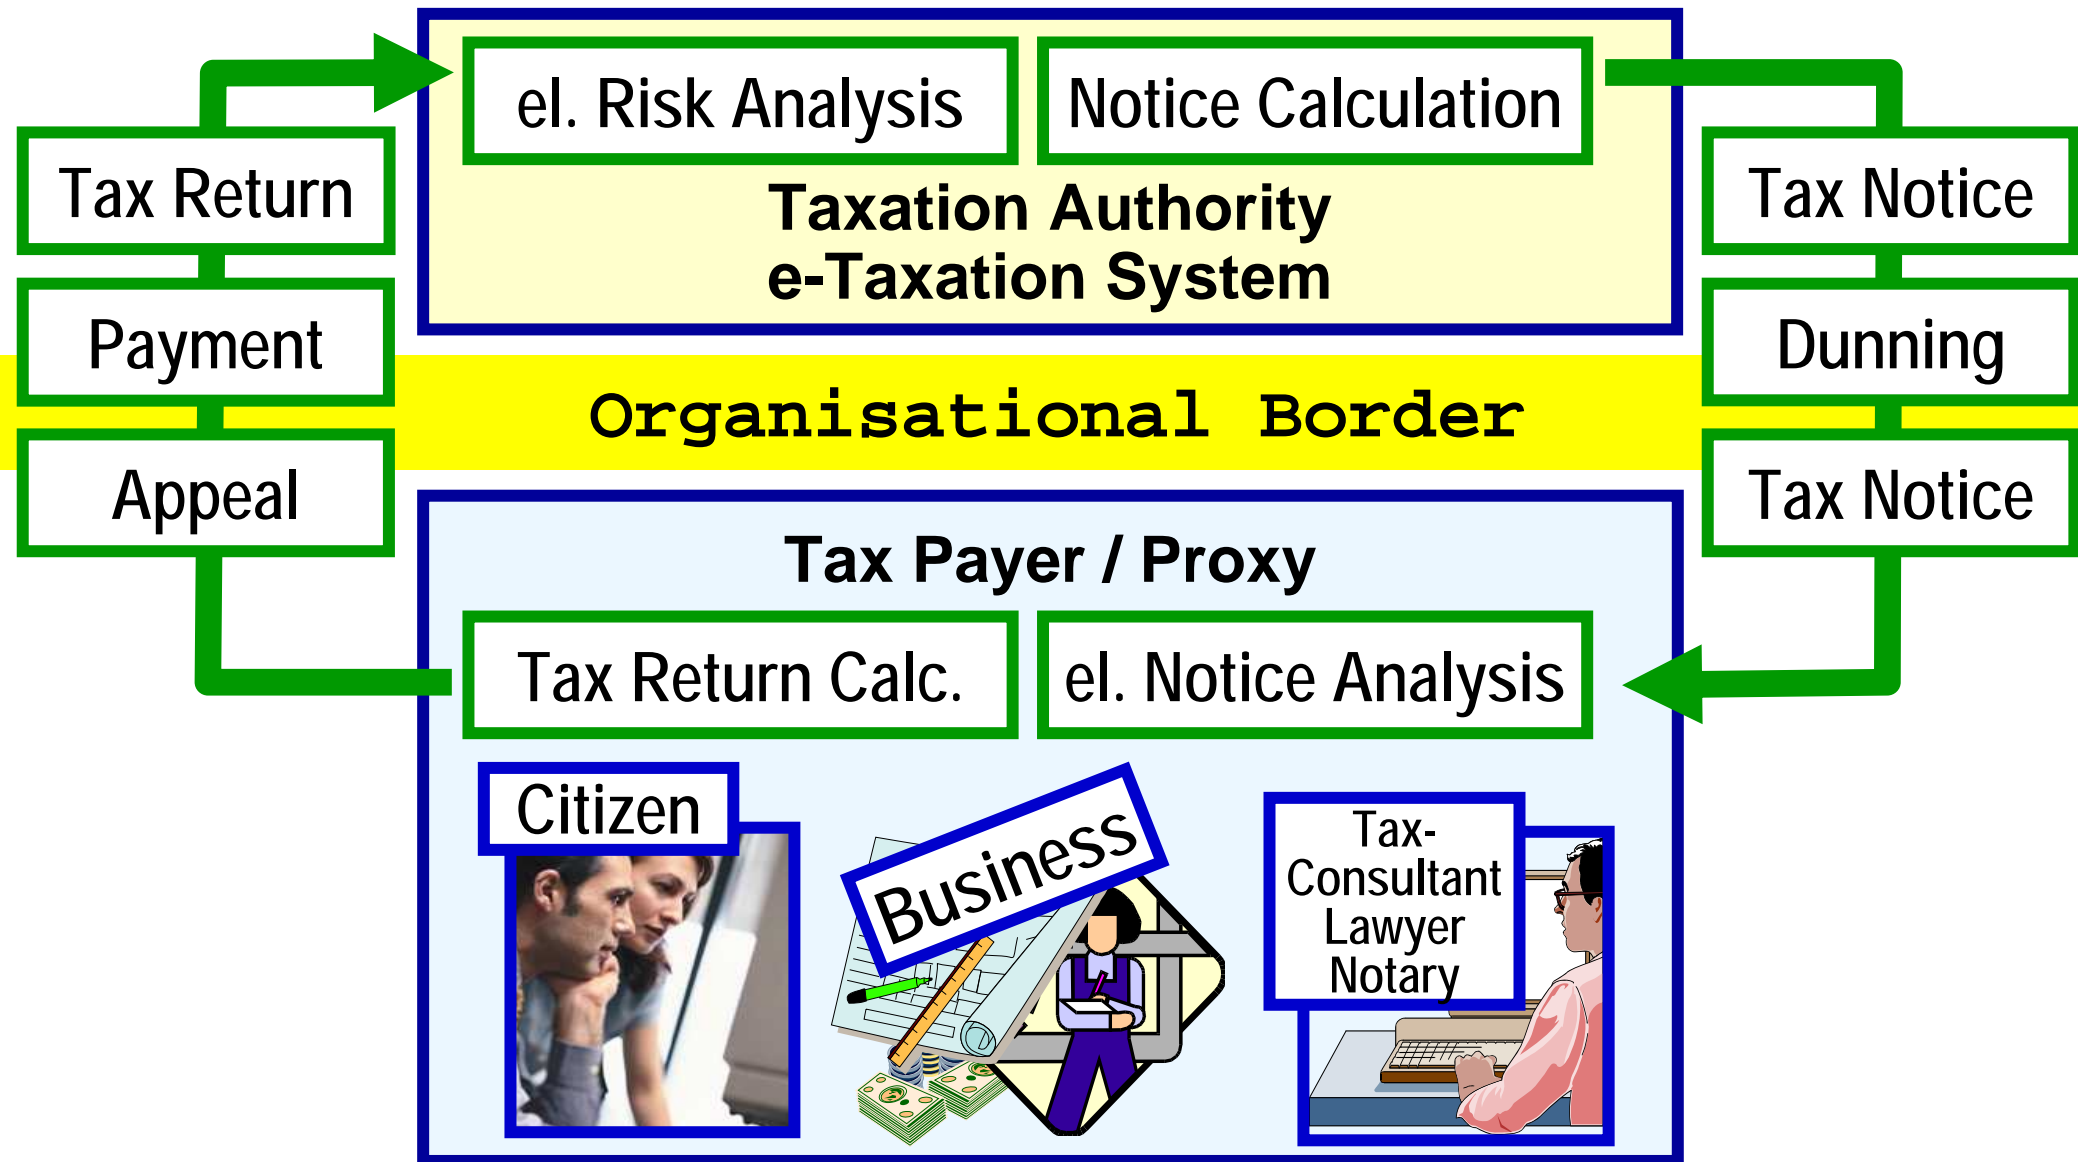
el. Risk Analysis

Notice Calculation

Taxation Authority
e-Taxation System

Tax Return

Payment

Appeal

Tax Notice

Dunning

Tax Notice

Organisational Border

Tax Payer / Proxy

Tax Return Calc.

el. Notice Analysis

Citizen

Business

Tax-
Consultant
Lawyer
Notary